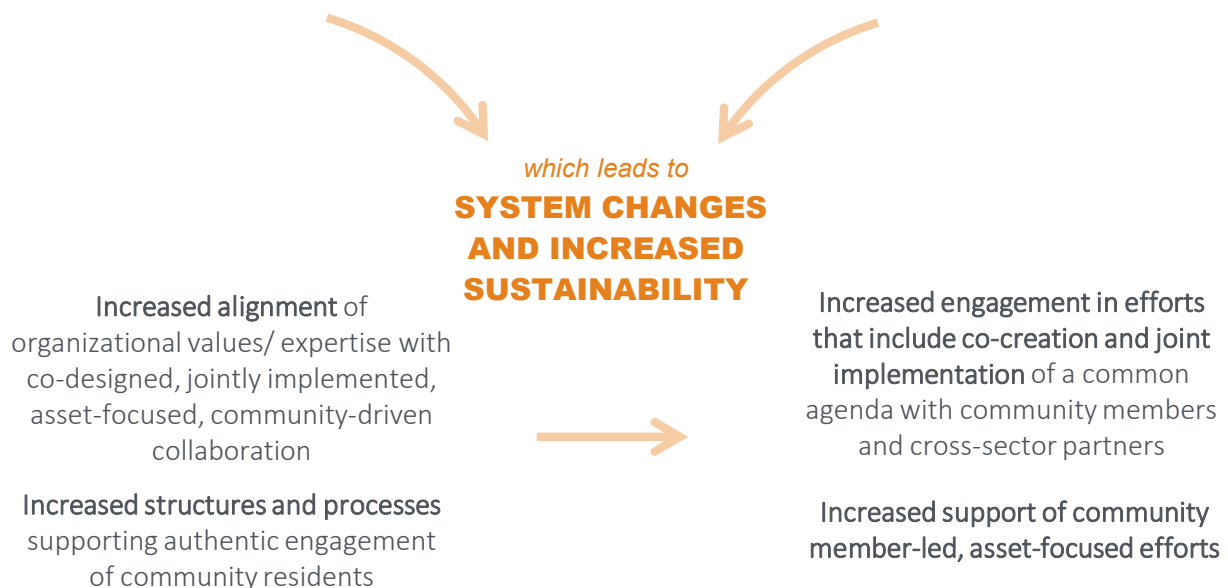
which leads to
SYSTEM CHANGES AND INCREASED SUSTAINABILITY

Increased alignment of organizational values/ expertise with co-designed, jointly implemented, asset-focused, community-driven collaboration

Increased structures and processes supporting authentic engagement of community residents

Increased engagement in efforts that include co-creation and joint implementation of a common agenda with community members and cross-sector partners

Increased support of community member-led, asset-focused efforts